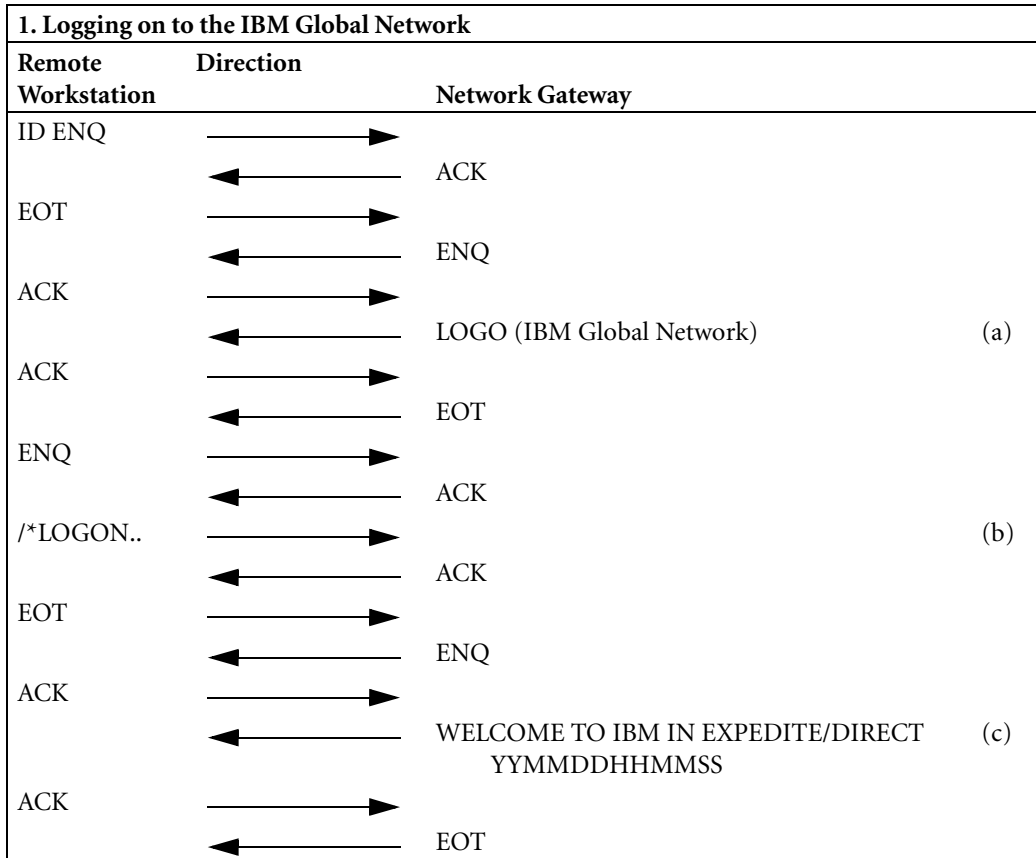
1. Logging on to the IBM Global Network

| Remote Workstation | Direction | Network Gateway | |
|---|---|---|---|
| ID ENQ | → | | |
| | ← | ACK | |
| EOT | → | | |
| | ← | ENQ | |
| ACK | → | | |
| | ← | LOGO (IBM Global Network) | (a) |
| ACK | → | | |
| | ← | EOT | |
| ENQ | → | | |
| | ← | ACK | |
| /*LOGON.. | → | | (b) |
| | ← | ACK | |
| EOT | → | | |
| | ← | ENQ | |
| ACK | → | | |
| | ← | WELCOME TO IBM IN EXPEDITE/DIRECT YYMMDDHHMMSS | (c) |
| ACK | → | | |
| | ← | EOT | |